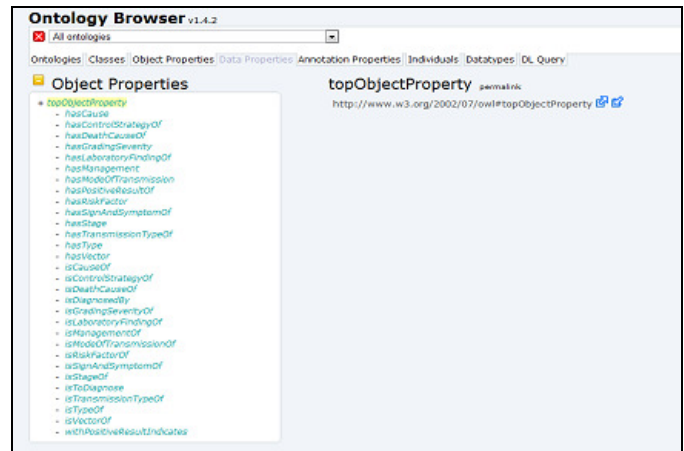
Ontology Browser v1.4.2

All ontologies

Ontologies | Classes | Object Properties | Data Properties | Annotation Properties | Individuals | Datatypes | DL Query

Object Properties

topObjectProperty
- hasCause
- hasControlStrategyOf
- hasDeathCauseOf
- hasGradingSeverity
- hasLaboratoryFindingOf
- hasManagement
- hasModeOfTransmission
- hasPositiveResultOf
- hasRiskFactor
- hasSignAndSymptomOf
- hasStage
- hasTransmissionTypeOf
- hasType
- hasVector
- isCauseOf
- isControlStrategyOf
- isDeathCauseOf
- isDiagnosedBy
- isGradingSeverityOf
- isLaboratoryFindingOf
- isManagementOf
- isModeOfTransmissionOf
- isRiskFactorOf
- isSignAndSymptomOf
- isStageOf
- isToDiagnose
- isTransmissionTypeOf
- isTypeOf
- isVectorOf
- withPositiveResultIndicates

topObjectProperty permalink

http://www.w3.org/2002/07/owl#topObjectProperty